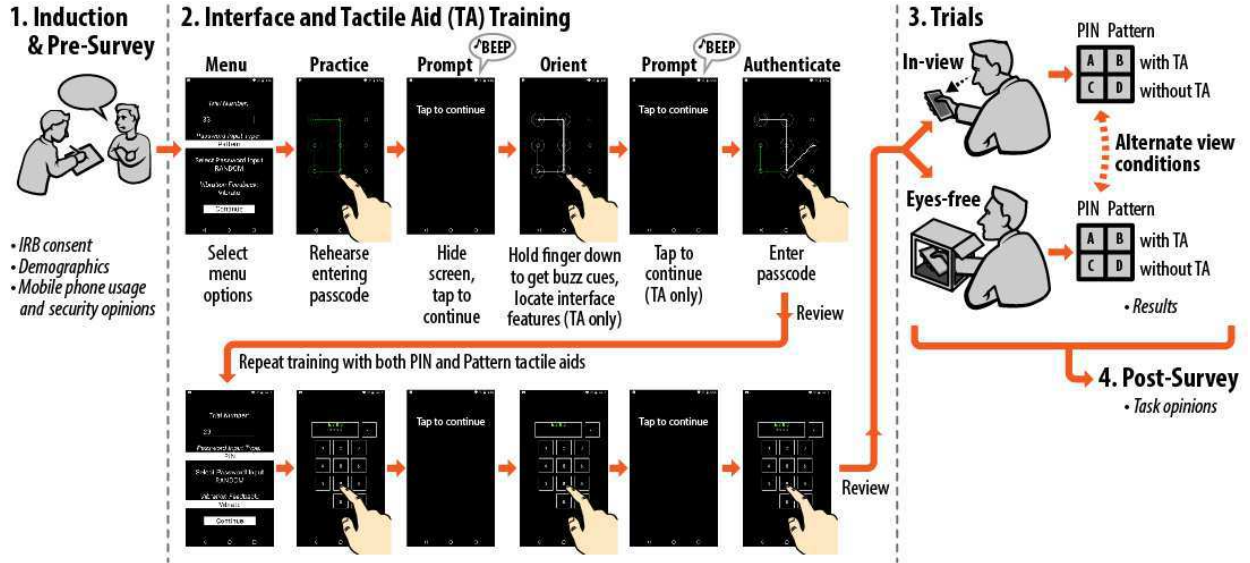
1. Induction & Pre-Survey

• IRB consent
• Demographics
• Mobile phone usage and security opinions

2. Interface and Tactile Aid (TA) Training

Menu
Trial Number:
23
Password Input Type:
Pattern
Select Password Input
RANDOM
Vibration Feedback:
Vibrate
Continue
Select menu options

Practice
Rehearse entering passcode

Prompt
BEEP
Tap to continue
Hide screen, tap to continue

Orient
Hold finger down to get buzz cues, locate interface features (TA only)

Prompt
BEEP
Tap to continue
Tap to continue (TA only)

Authenticate
Enter passcode

Review

Repeat training with both PIN and Pattern tactile aids

Trial Number:
23
Password Input Type:
PIN
Select Password Input
RANDOM
Vibration Feedback:
Vibrate
Continue

Tap to continue

Tap to continue

Review

3. Trials

In-view

PIN Pattern
A B with TA
C D without TA

Alternate view conditions

Eyes-free

PIN Pattern
A B with TA
C D without TA

• Results

4. Post-Survey
• Task opinions